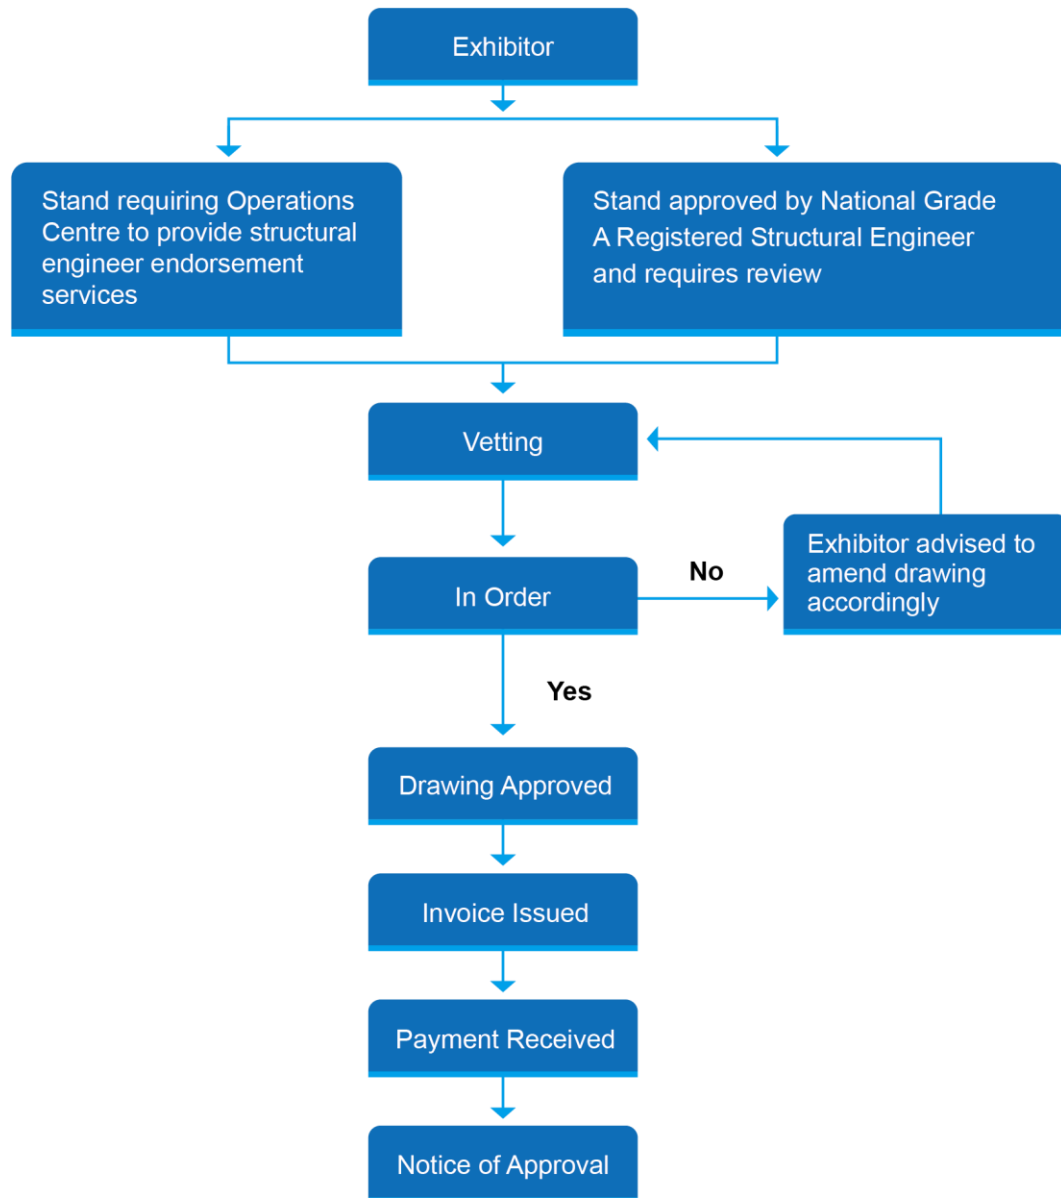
Exhibitor

Stand requiring Operations Centre to provide structural engineer endorsement services

Stand approved by National Grade A Registered Structural Engineer and requires review

Vetting

In Order

No

Exhibitor advised to amend drawing accordingly

Yes

Drawing Approved

Invoice Issued

Payment Received

Notice of Approval